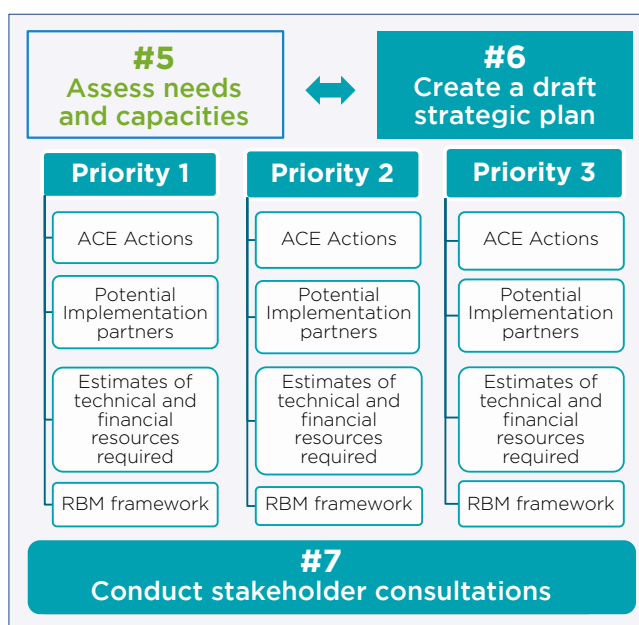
#5
Assess needs and capacities

#6
Create a draft strategic plan

Priority 1

ACE Actions

Potential Implementation partners

Estimates of technical and financial resources required

RBM framework

Priority 2

ACE Actions

Potential Implementation partners

Estimates of technical and financial resources required

RBM framework

Priority 3

ACE Actions

Potential Implementation partners

Estimates of technical and financial resources required

RBM framework

#7
Conduct stakeholder consultations